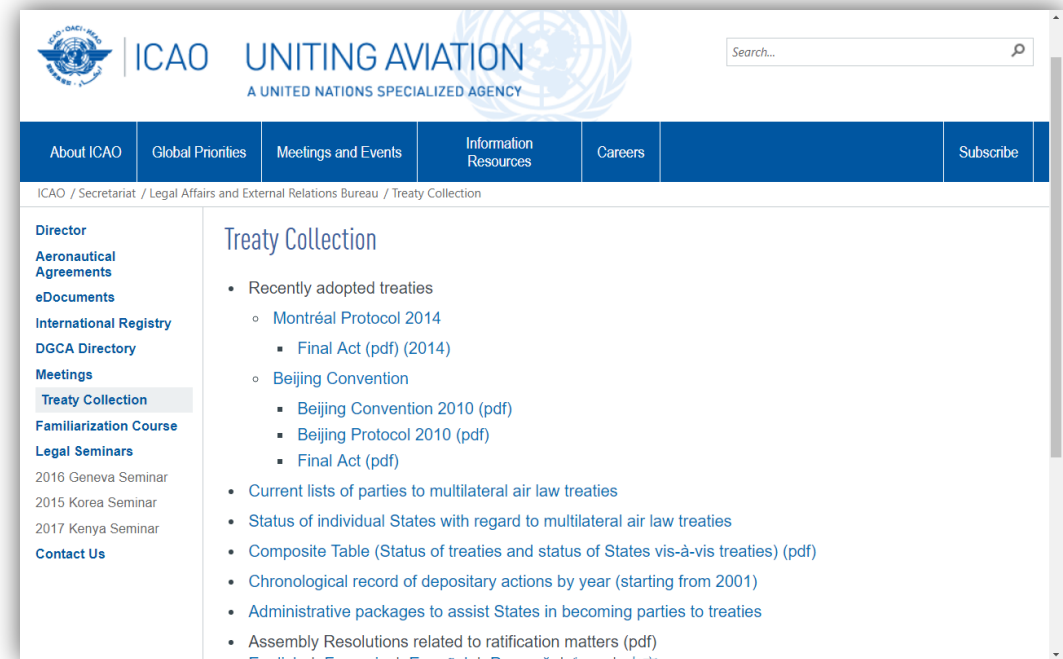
ICAO · OACI · ИКАО

ICAO UNITING AVIATION

A UNITED NATIONS SPECIALIZED AGENCY

Search...

About ICAO | Global Priorities | Meetings and Events | Information Resources | Careers | Subscribe

ICAO / Secretariat / Legal Affairs and External Relations Bureau / Treaty Collection

Director
Aeronautical Agreements
eDocuments
International Registry
DGCA Directory
Meetings
Treaty Collection
Familiarization Course
Legal Seminars
2016 Geneva Seminar
2015 Korea Seminar
2017 Kenya Seminar
Contact Us

Treaty Collection

- Recently adopted treaties
  - Montréal Protocol 2014
    - Final Act (pdf) (2014)
  - Beijing Convention
    - Beijing Convention 2010 (pdf)
    - Beijing Protocol 2010 (pdf)
    - Final Act (pdf)
- Current lists of parties to multilateral air law treaties
- Status of individual States with regard to multilateral air law treaties
- Composite Table (Status of treaties and status of States vis-à-vis treaties) (pdf)
- Chronological record of depositary actions by year (starting from 2001)
- Administrative packages to assist States in becoming parties to treaties
- Assembly Resolutions related to ratification matters (pdf)
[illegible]